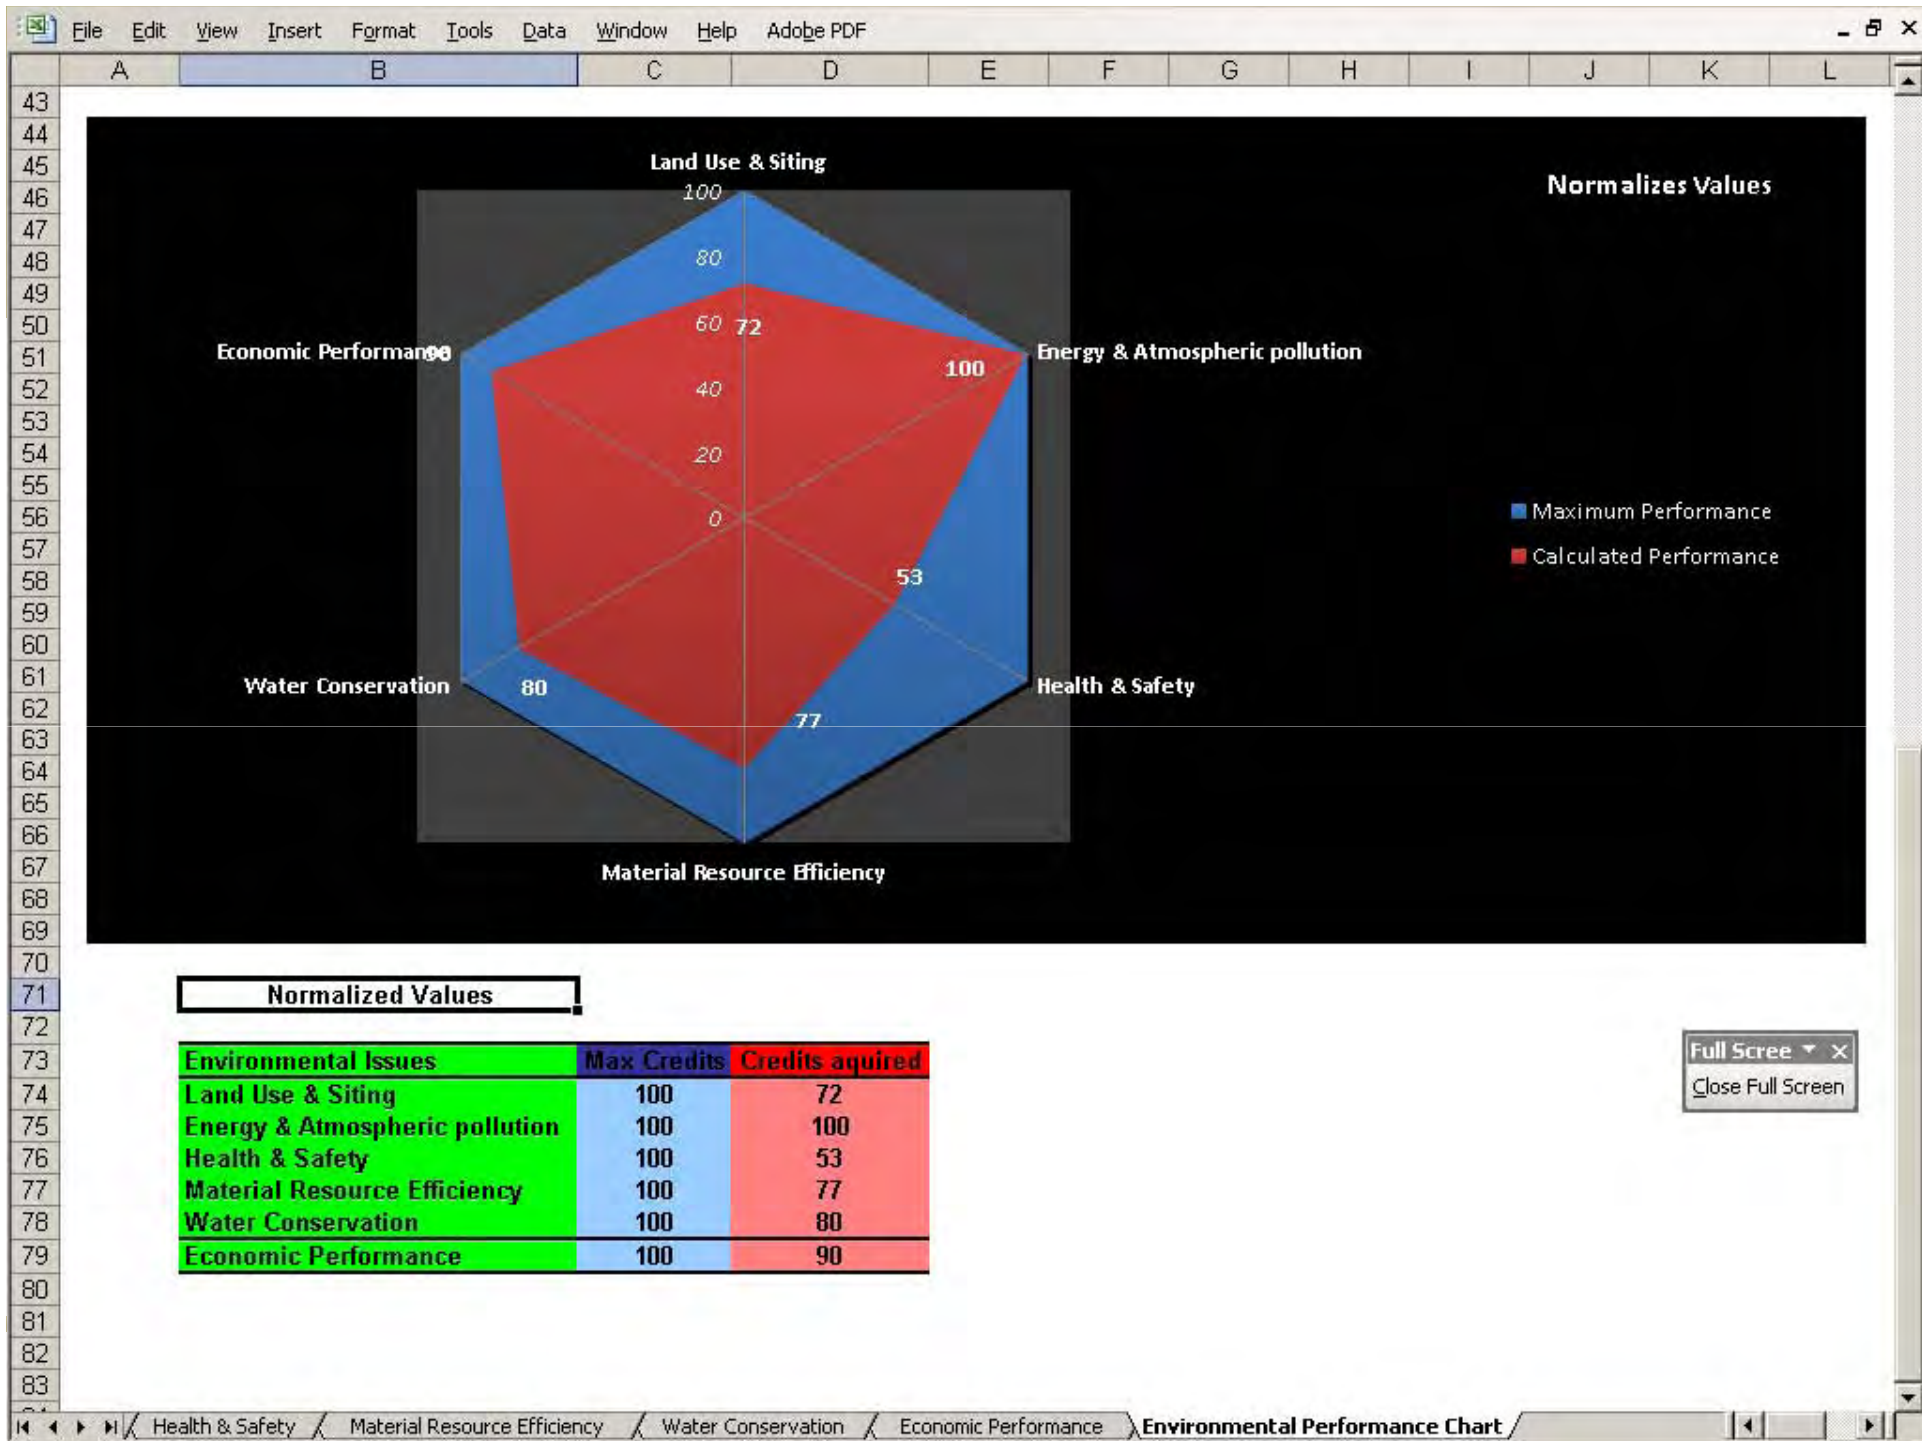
File Edit View Insert Format Tools Data Window Help Adobe PDF

A B C D E F G H I J K L

43 44 45 46 47 48 49 50 51 52 53 54 55 56 57 58 59 60 61 62 63 64 65 66 67 68 69 70 71 72 73 74 75 76 77 78 79 80 81 82 83

Land Use & Siting

Normalizes Values

100
80
60 72
40
20
0

Economic Performance 90

Energy & Atmospheric pollution

100

53

Maximum Performance

Calculated Performance

Water Conservation

80

77

Health & Safety

Material Resource Efficiency

Normalized Values

| Environmental Issues | Max Credits | Credits aquired |
|---|---|---|
| Land Use & Siting | 100 | 72 |
| Energy & Atmospheric pollution | 100 | 100 |
| Health & Safety | 100 | 53 |
| Material Resource Efficiency | 100 | 77 |
| Water Conservation | 100 | 80 |
| Economic Performance | 100 | 90 |

Full Scree
Close Full Screen

Health & Safety / Material Resource Efficiency / Water Conservation / Economic Performance / Environmental Performance Chart